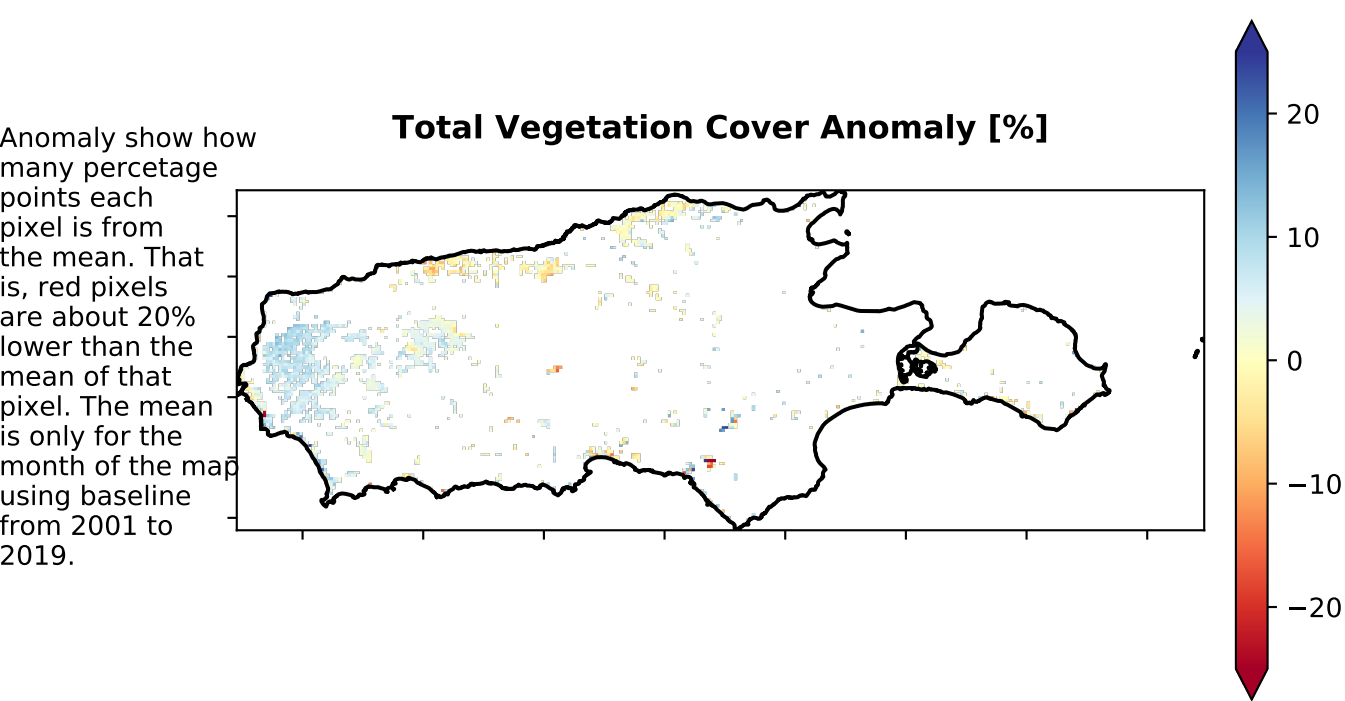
Anomaly show how many percetage points each pixel is from the mean. That is, red pixels are about 20% lower than the mean of that pixel. The mean is only for the month of the map using baseline from 2001 to 2019.

Total Vegetation Cover Anomaly [%]

20
10
0
−10
−20